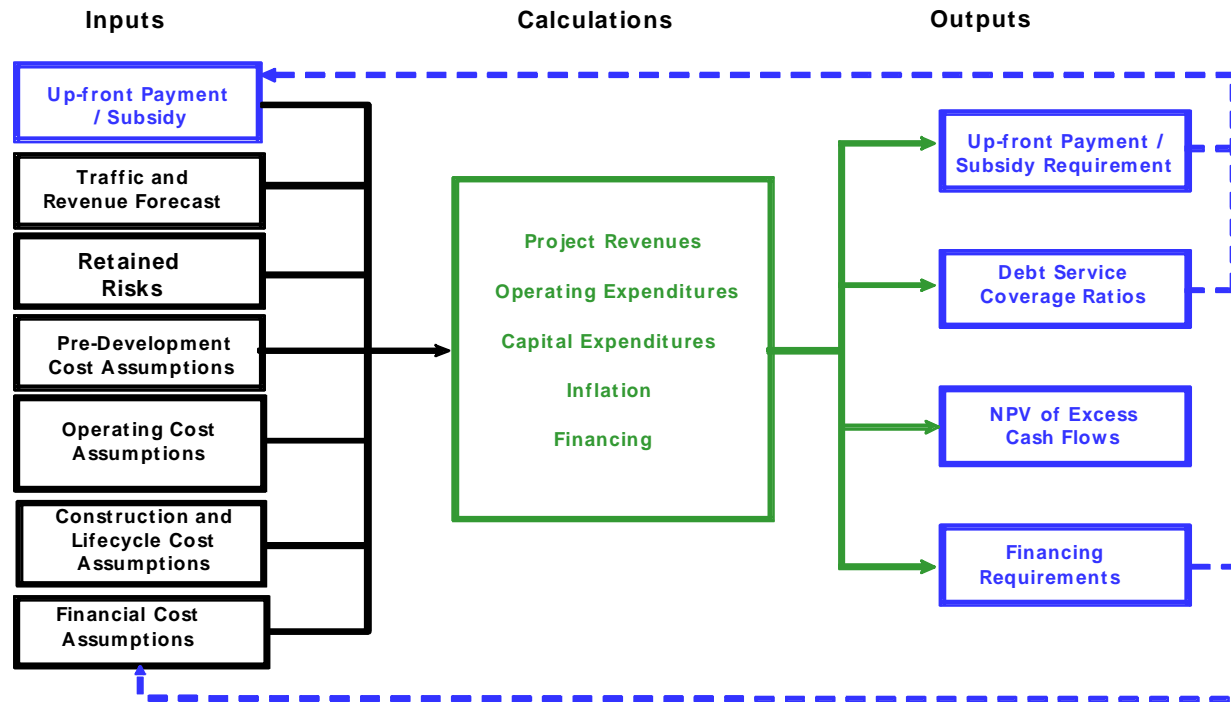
Inputs

Calculations

Outputs

Up-front Payment / Subsidy

Traffic and Revenue Forecast

Retained Risks

Pre-Development Cost Assumptions

Operating Cost Assumptions

Construction and Lifecycle Cost Assumptions

Financial Cost Assumptions

Project Revenues

Operating Expenditures

Capital Expenditures

Inflation

Financing

Up-front Payment / Subsidy Requirement

Debt Service Coverage Ratios

NPV of Excess Cash Flows

Financing Requirements